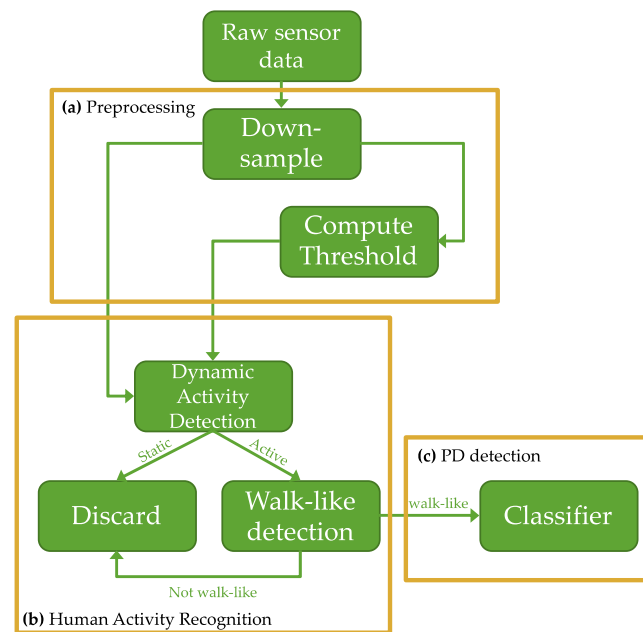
Raw sensor data

(a) Preprocessing

Down-sample

Compute Threshold

Dynamic Activity Detection

Static

Active

Discard

Walk-like detection

Not walk-like

(b) Human Activity Recognition

(c) PD detection

walk-like

Classifier